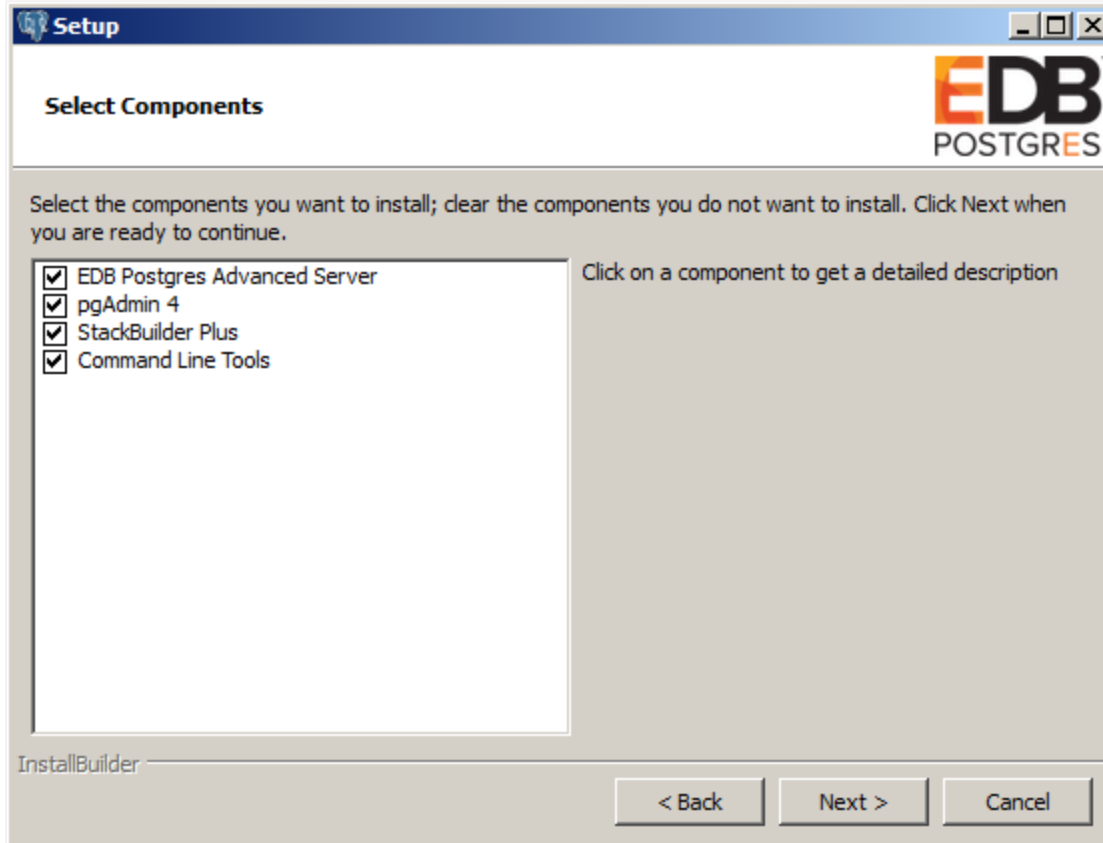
Setup

Select Components

EDB
POSTGRES

Select the components you want to install; clear the components you do not want to install. Click Next when you are ready to continue.

EDB Postgres Advanced Server
pgAdmin 4
StackBuilder Plus
Command Line Tools

Click on a component to get a detailed description

InstallBuilder

< Back
Next >
Cancel